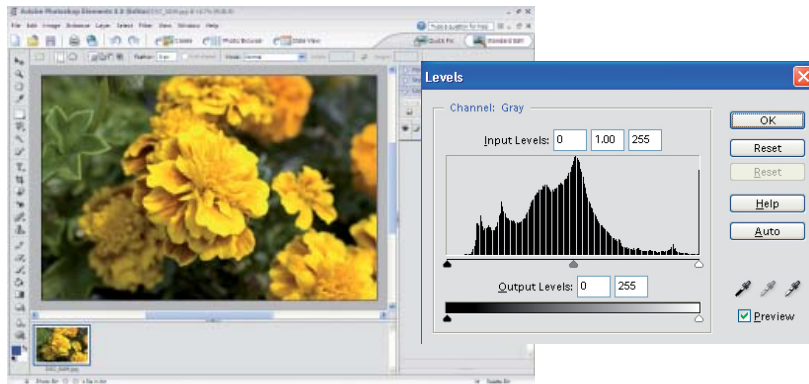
Adobe Photoshop Elements 3.0 (Editor)

File Edit Image Enhance Layer Select Filter View Window Help

Type a question for help

Create

Photo Browser

Date View

Quick Fix

Standard Edit

Feather:

Mode: Normal

Levels

Channel: Gray

Input Levels: 0 1.00 255

Output Levels: 0 255

OK

Reset

Reset

Help

Auto

Preview